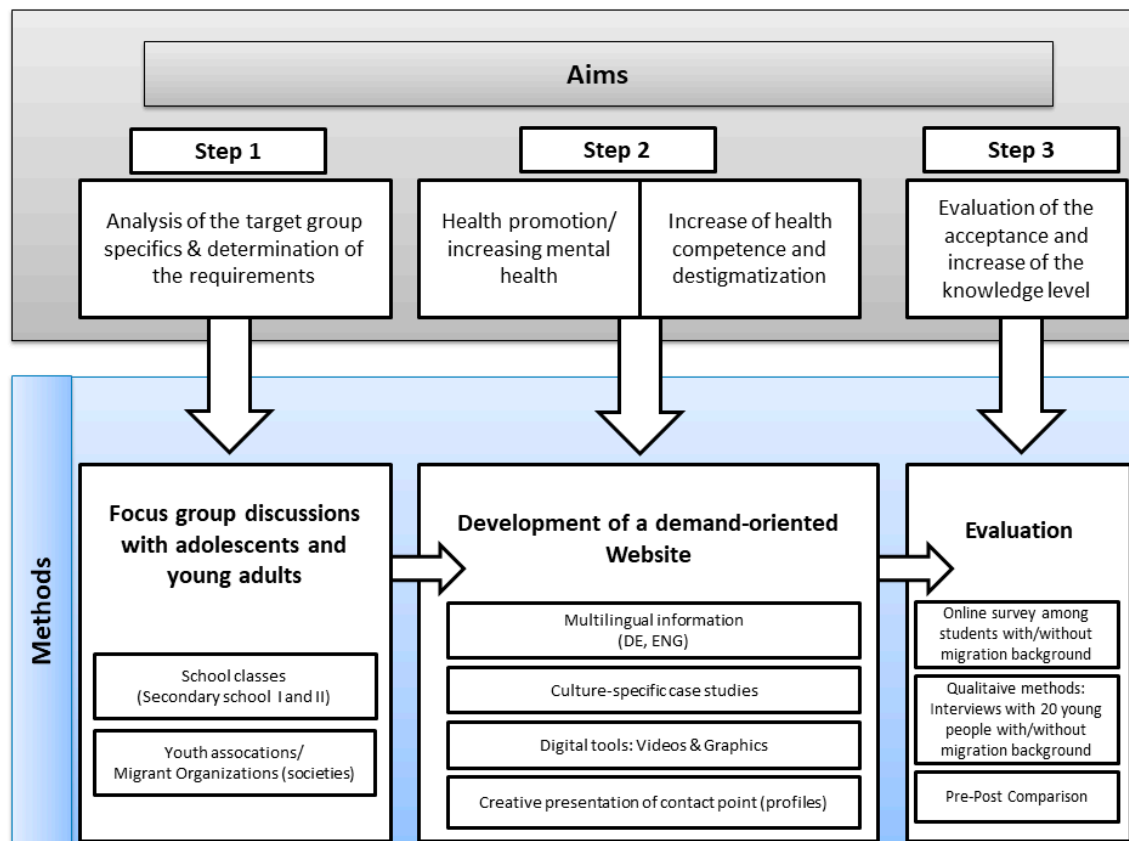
Aims

Step 1

Analysis of the target group specifics & determination of the requirements

Step 2

Health promotion/ increasing mental health

Increase of health competence and destigmatization

Step 3

Evaluation of the acceptance and increase of the knowledge level

Methods

Focus group discussions with adolescents and young adults

School classes (Secondary school I and II)

Youth assocations/ Migrant Organizations (societies)

Development of a demand-oriented Website

Multilingual information (DE, ENG)

Culture-specific case studies

Digital tools: Videos & Graphics

Creative presentation of contact point (profiles)

Evaluation

Online survey among students with/without migration background

Qualitaive methods: Interviews with 20 young people with/without migration background

Pre-Post Comparison